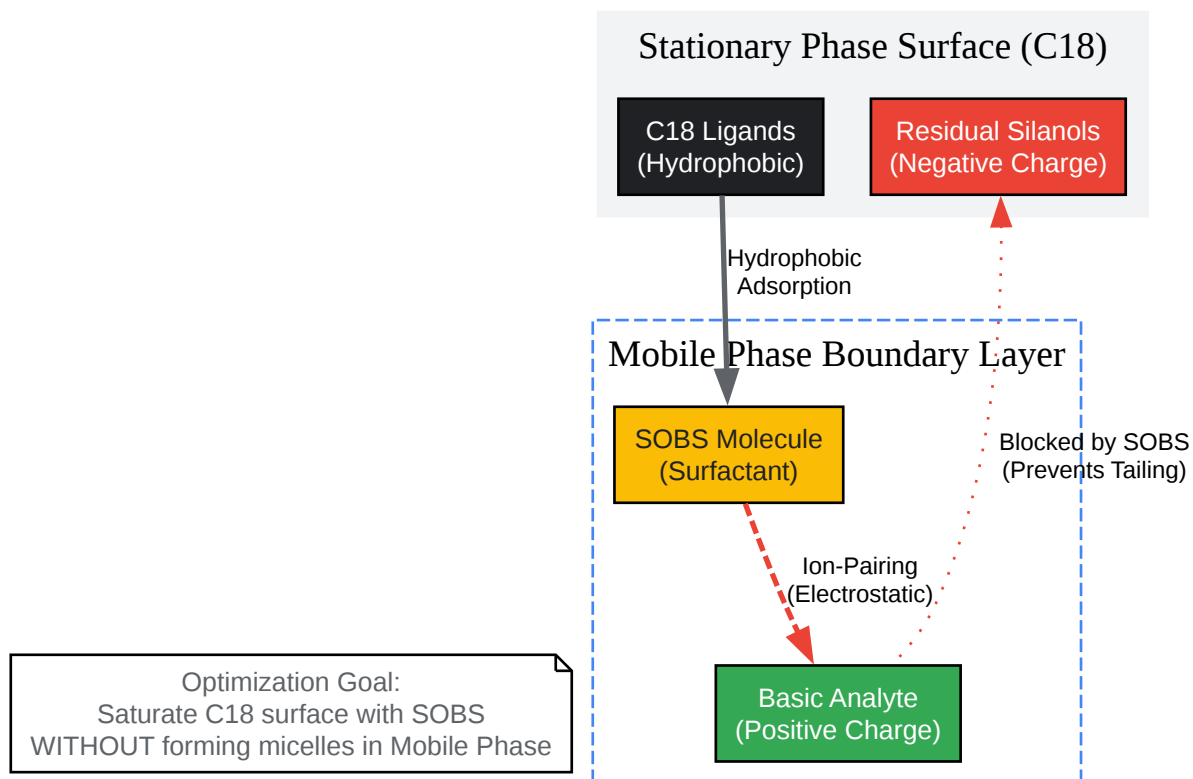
Stationary Phase Surface (C18)

C18 Ligands
(Hydrophobic)

Residual Silanols
(Negative Charge)

Hydrophobic
Adsorption

Mobile Phase Boundary Layer

SOBS Molecule
(Surfactant)

Blocked by SOBS
(Prevents Tailing)

Ion-Pairing
(Electrostatic)

Basic Analyte
(Positive Charge)

Optimization Goal:
Saturate C18 surface with SOBS
WITHOUT forming micelles in Mobile Phase